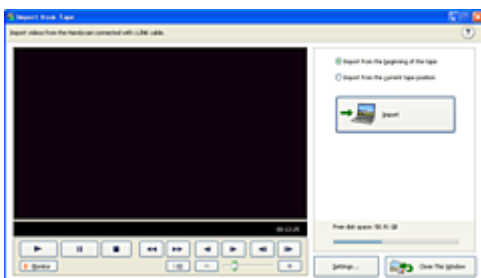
Import from Tape

Import videos from the Handycam connected with i.LINK cable.

?

Import from the beginning of the tape

Import from the current tape position

Import

00:12:25

Free disk space: 59.91 GB

Monitor

Settings...

Close The Window